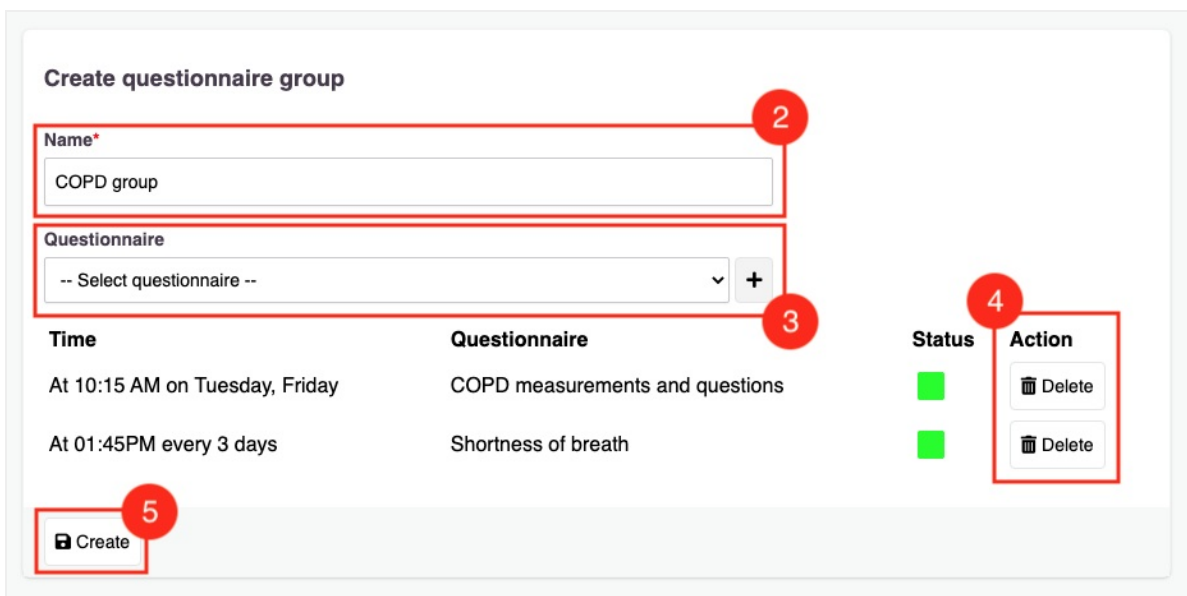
Create questionnaire group

2

Name*

COPD group

Questionnaire

-- Select questionnaire --

+

3

4

| Time | Questionnaire | Status | Action |
|---|---|---|---|
| At 10:15 AM on Tuesday, Friday | COPD measurements and questions | | Delete |
| At 01:45PM every 3 days | Shortness of breath | | Delete |

5

Create